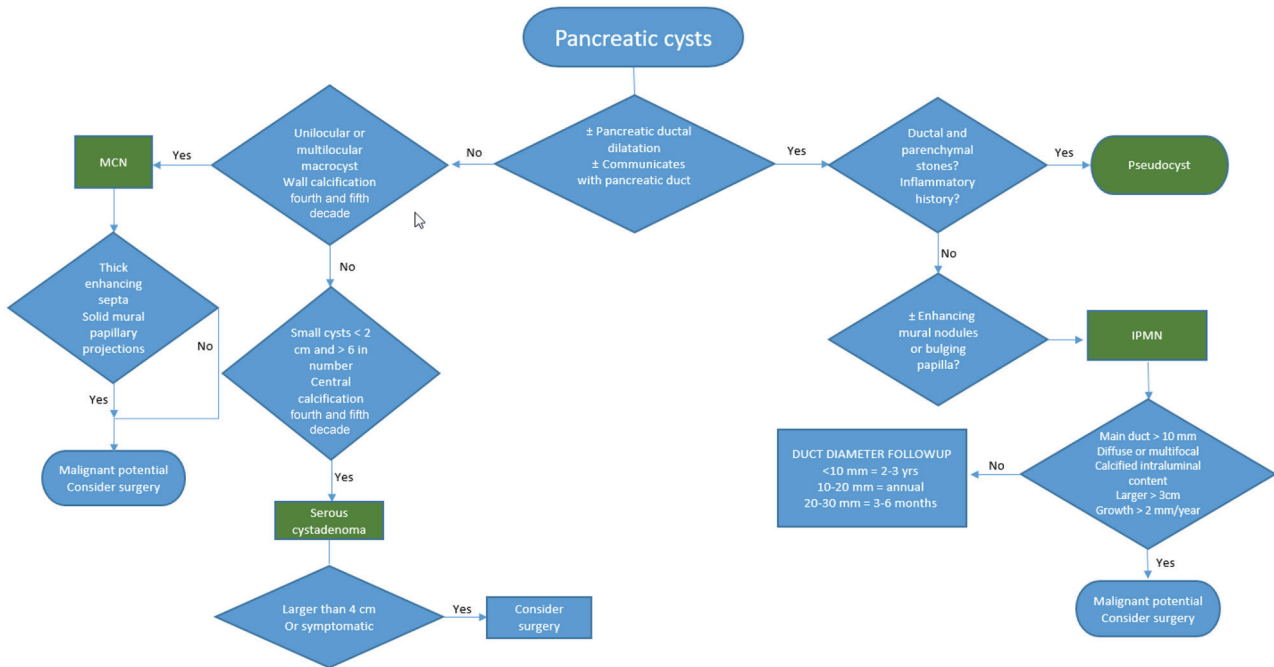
Pancreatic cysts

± Pancreatic ductal dilatation
± Communicates with pancreatic duct

No

Unilocular or multilocular macrocyst
Wall calcification fourth and fifth decade

Yes

MCN

Thick enhancing septa
Solid mural papillary projections

No

Yes

Malignant potential
Consider surgery

No

Small cysts < 2 cm and > 6 in number
Central calcification fourth and fifth decade

Yes

Serous cystadenoma

Larger than 4 cm
Or symptomatic

Yes

Consider surgery

Yes

Ductal and parenchymal stones?
Inflammatory history?

Yes

Pseudocyst

No

± Enhancing mural nodules or bulging papilla?

IPMN

Main duct > 10 mm
Diffuse or multifocal
Calcified intraluminal content
Larger > 3cm
Growth > 2 mm/year

No

DUCT DIAMETER FOLLOWUP
<10 mm = 2-3 yrs
10-20 mm = annual
20-30 mm = 3-6 months

Yes

Malignant potential
Consider surgery